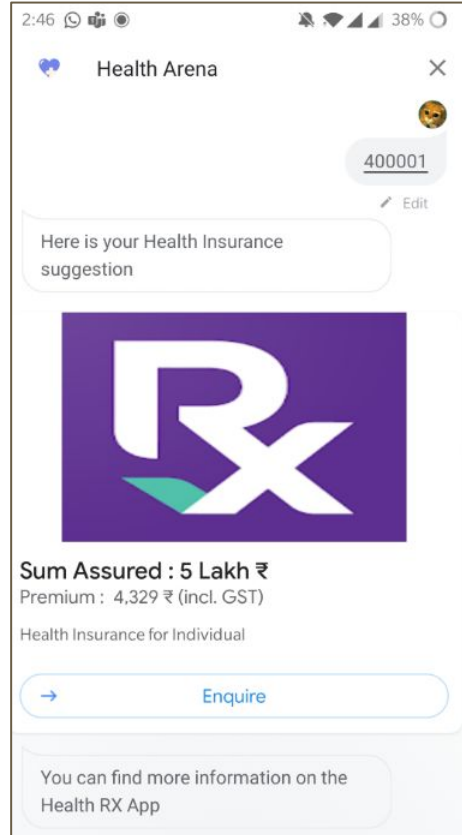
2:46 38%

Health Arena

400001

Edit

Here is your Health Insurance suggestion

Rx

Sum Assured : 5 Lakh ₹
Premium : 4,329 ₹ (incl. GST)

Health Insurance for Individual

→ Enquire

You can find more information on the Health RX App